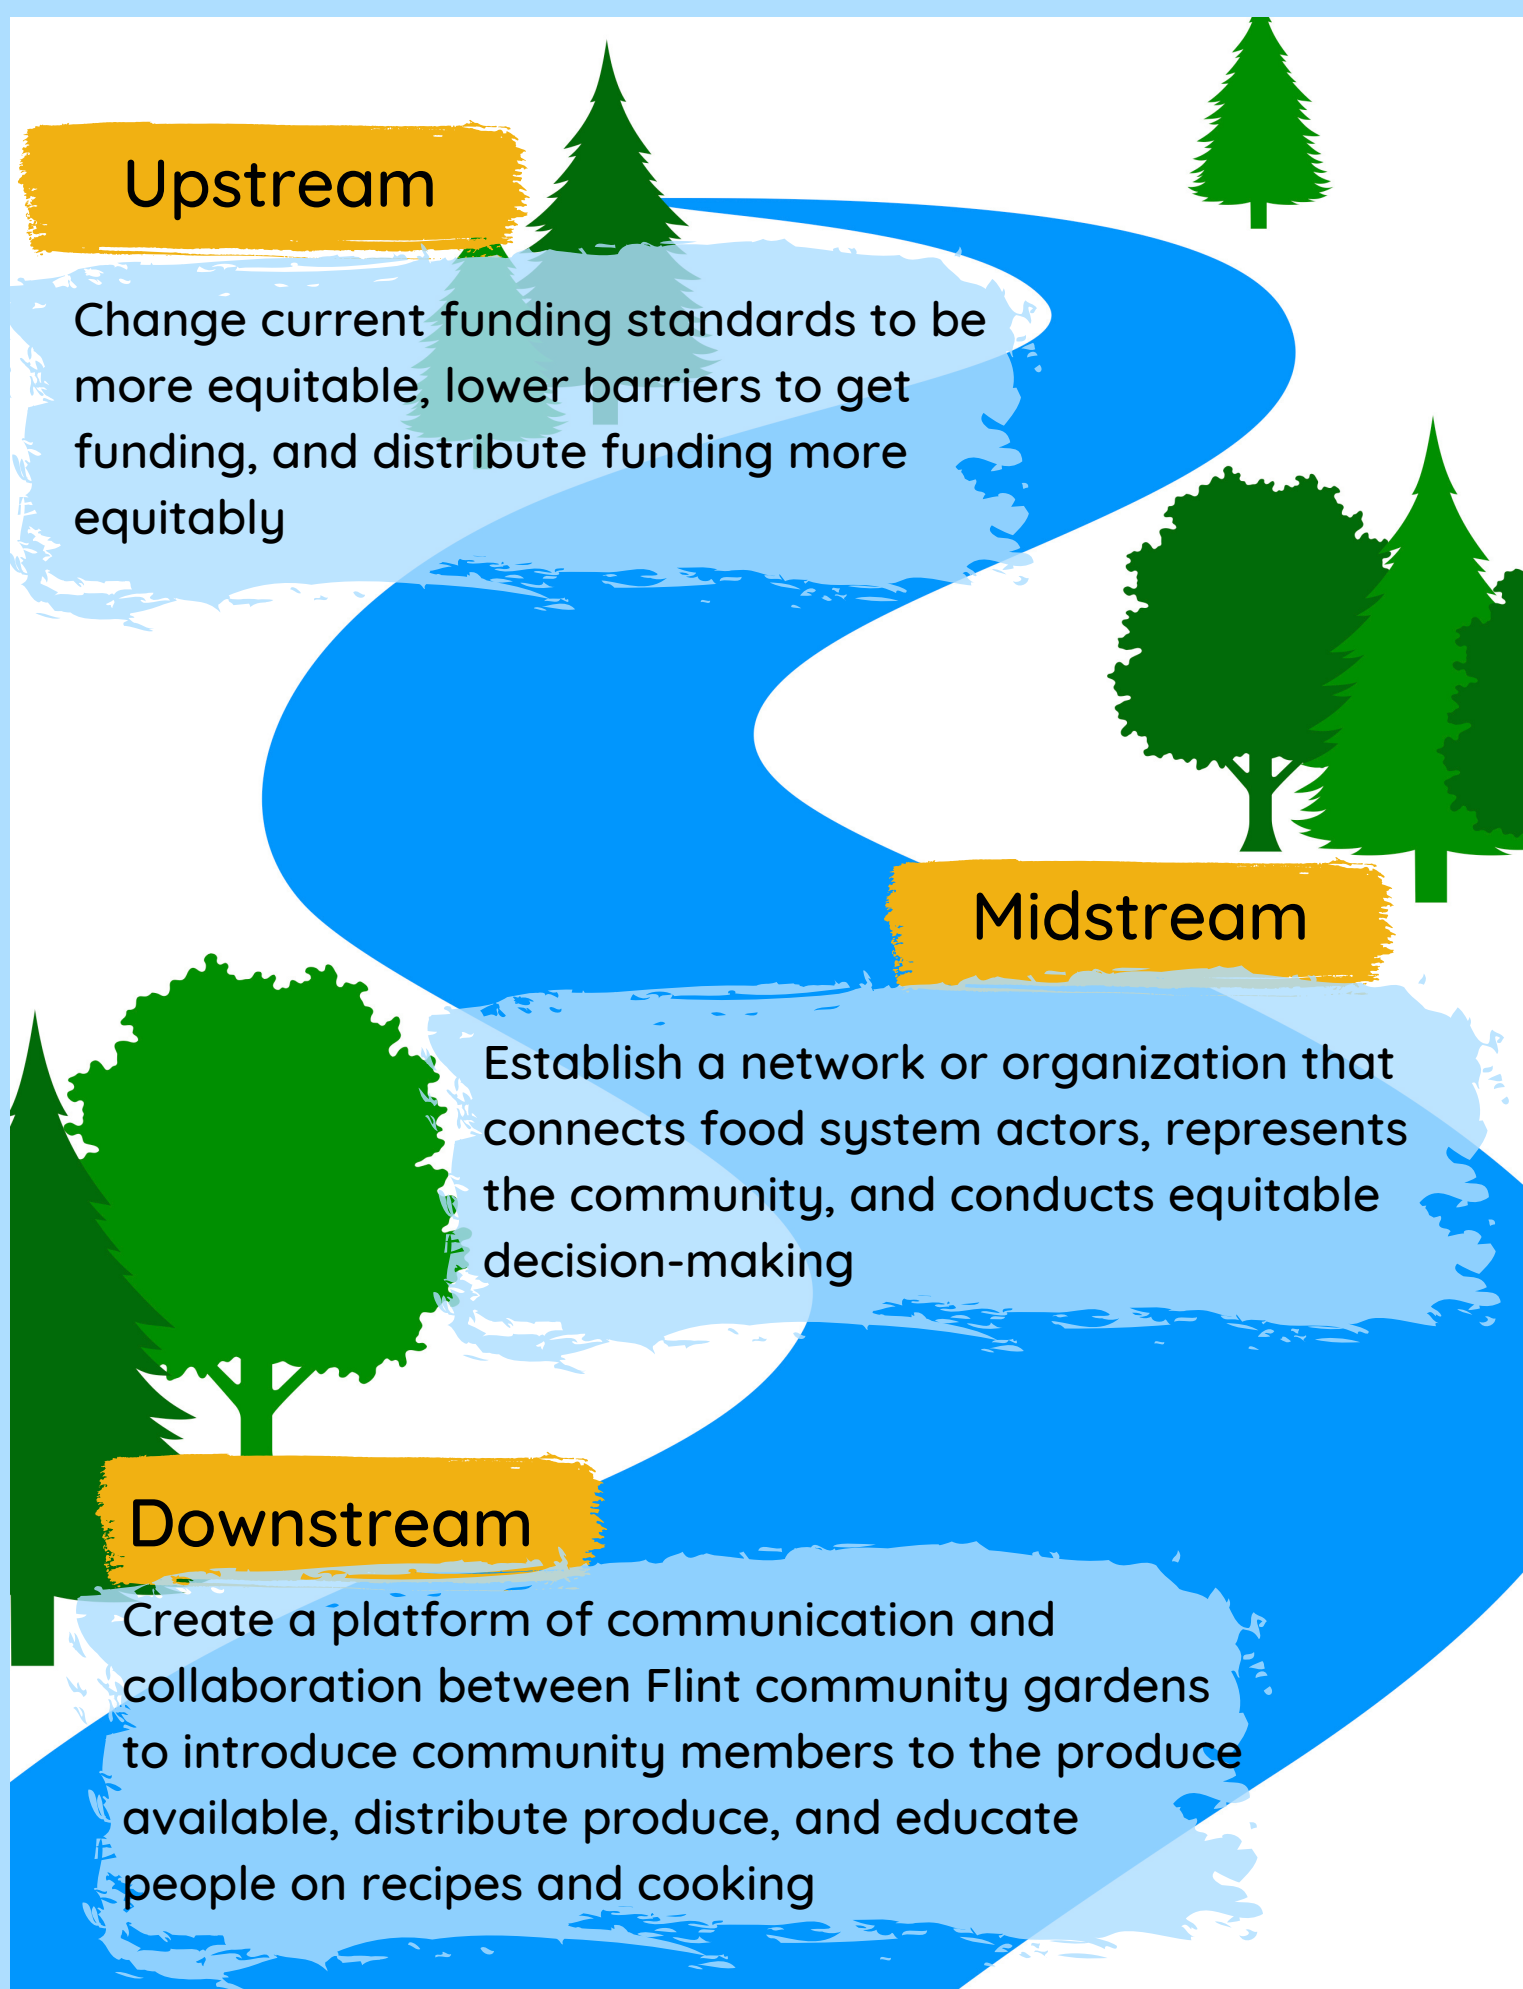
Upstream

Change current funding standards to be more equitable, lower barriers to get funding, and distribute funding more equitably

Midstream

Establish a network or organization that connects food system actors, represents the community, and conducts equitable decision-making

Downstream

Create a platform of communication and collaboration between Flint community gardens to introduce community members to the produce available, distribute produce, and educate people on recipes and cooking